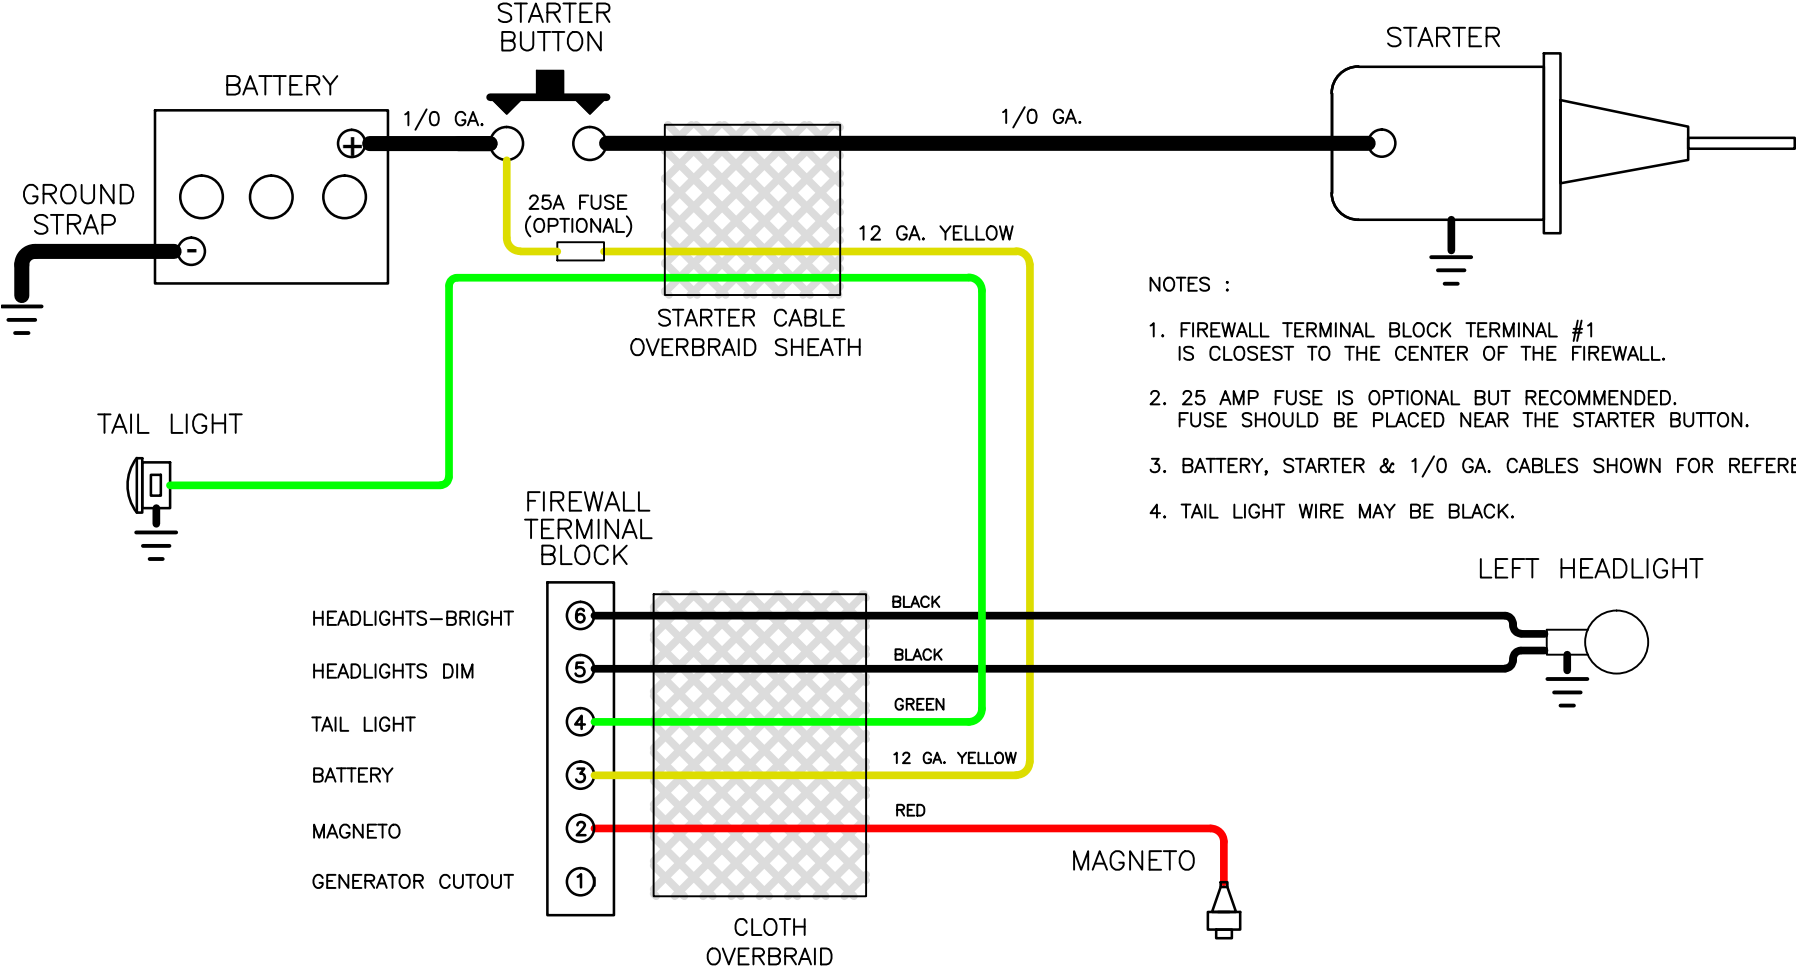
STARTER BUTTON

BATTERY

1/0 GA.

1/0 GA.

STARTER

GROUND STRAP

25A FUSE (OPTIONAL)

12 GA. YELLOW

STARTER CABLE OVERBRAID SHEATH

NOTES :

1. FIREWALL TERMINAL BLOCK TERMINAL #1 IS CLOSEST TO THE CENTER OF THE FIREWALL.

2. 25 AMP FUSE IS OPTIONAL BUT RECOMMENDED. FUSE SHOULD BE PLACED NEAR THE STARTER BUTTON.

3. BATTERY, STARTER & 1/0 GA. CABLES SHOWN FOR REFERE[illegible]

4. TAIL LIGHT WIRE MAY BE BLACK.

TAIL LIGHT

FIREWALL TERMINAL BLOCK

LEFT HEADLIGHT

HEADLIGHTS–BRIGHT

HEADLIGHTS DIM

TAIL LIGHT

BATTERY

MAGNETO

GENERATOR CUTOUT

6

5

4

3

2

1

BLACK

BLACK

GREEN

12 GA. YELLOW

RED

MAGNETO

CLOTH OVERBRAID